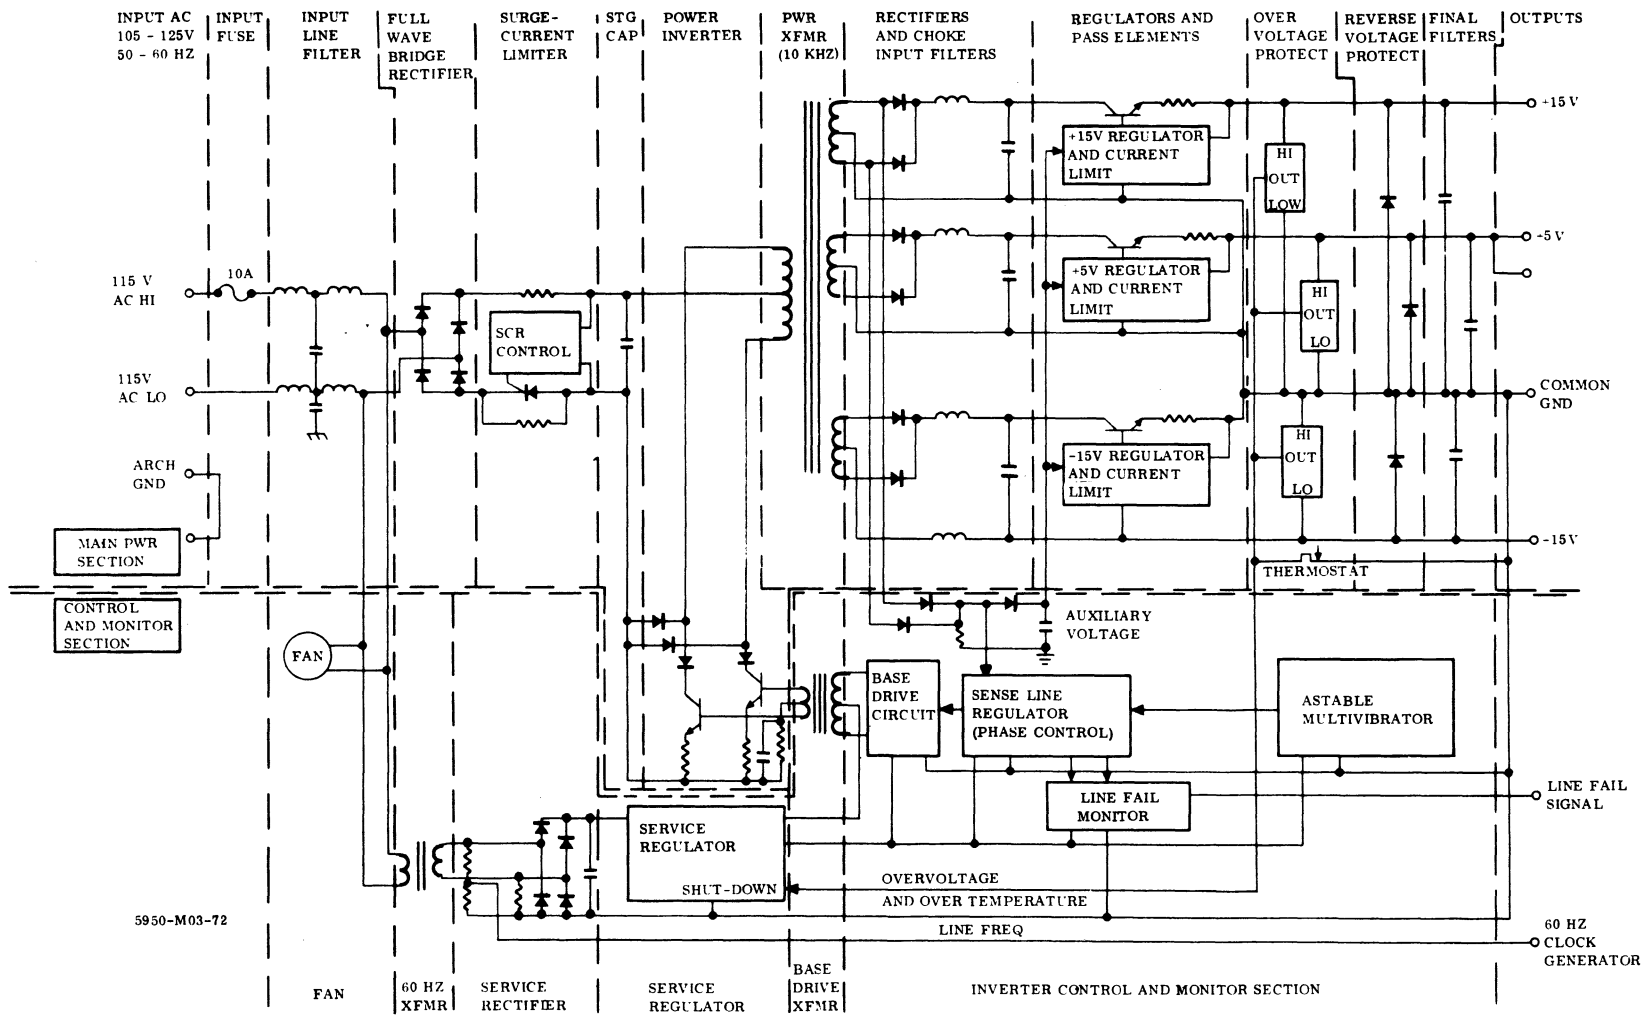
INPUT AC 105 - 125V 50 - 60 HZ

INPUT FUSE

INPUT LINE FILTER

FULL WAVE BRIDGE RECTIFIER

SURGE-CURRENT LIMITER

STG CAP

POWER INVERTER

PWR XFMR (10 KHZ)

RECTIFIERS AND CHOKE INPUT FILTERS

REGULATORS AND PASS ELEMENTS

OVER VOLTAGE PROTECT

REVERSE VOLTAGE PROTECT

FINAL FILTERS

OUTPUTS

+15 V

-5 V

COMMON GND

-15 V

115 V AC HI

10A

115V AC LO

ARCH GND

MAIN PWR SECTION

SCR CONTROL

+15V REGULATOR AND CURRENT LIMIT

+5V REGULATOR AND CURRENT LIMIT

-15V REGULATOR AND CURRENT LIMIT

HI OUT LOW

HI OUT LO

HI OUT LO

THERMOSTAT

CONTROL AND MONITOR SECTION

FAN

AUXILIARY VOLTAGE

BASE DRIVE CIRCUIT

SENSE LINE REGULATOR (PHASE CONTROL)

ASTABLE MULTIVIBRATOR

LINE FAIL MONITOR

LINE FAIL SIGNAL

SERVICE REGULATOR

SHUT-DOWN

OVERVOLTAGE AND OVER TEMPERATURE

LINE FREQ

60 HZ CLOCK GENERATOR

5950-M03-72

FAN

60 HZ XFMR

SERVICE RECTIFIER

SERVICE REGULATOR

BASE DRIVE XFMR

INVERTER CONTROL AND MONITOR SECTION